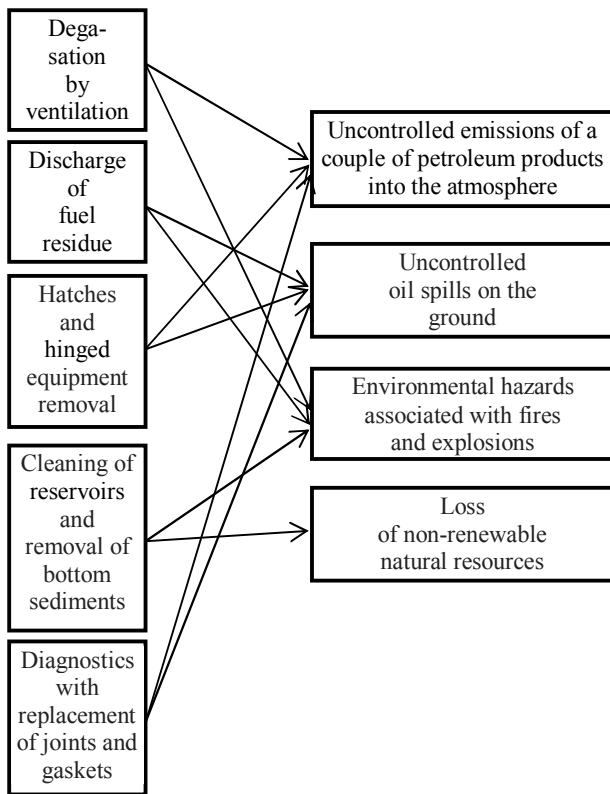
Degasation by ventilation

Discharge of fuel residue

Hatches and hinged equipment removal

Cleaning of reservoirs and removal of bottom sediments

Diagnostics with replacement of joints and gaskets

Uncontrolled emissions of a couple of petroleum products into the atmosphere

Uncontrolled oil spills on the ground

Environmental hazards associated with fires and explosions

Loss of non-renewable natural resources